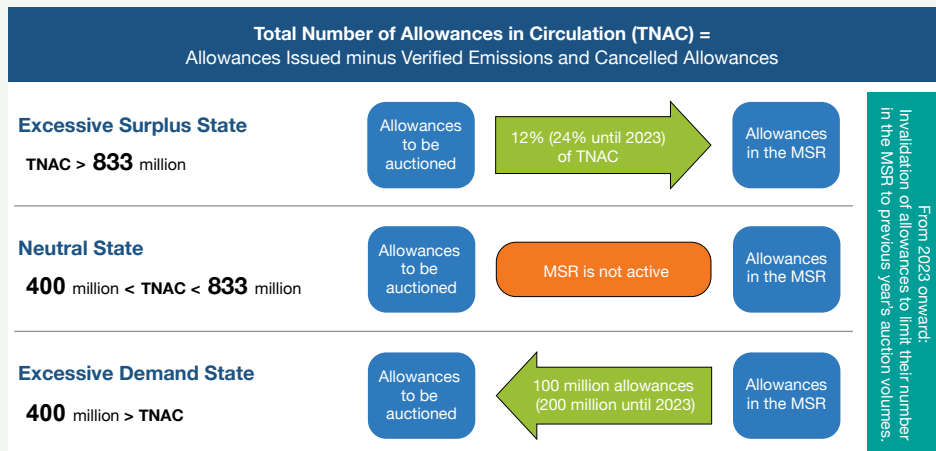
**Total Number of Allowances in Circulation (TNAC) =**
Allowances Issued minus Verified Emissions and Cancelled Allowances

**Excessive Surplus State**
**TNAC > 833** million

Allowances to be auctioned

12% (24% until 2023) of TNAC

Allowances in the MSR

**Neutral State**
**400** million **< TNAC < 833** million

Allowances to be auctioned

MSR is not active

Allowances in the MSR

**Excessive Demand State**
**400** million **> TNAC**

Allowances to be auctioned

100 million allowances (200 million until 2023)

Allowances in the MSR

From 2023 onward: Invalidation of allowances to limit their number in the MSR to previous year's auction volumes.